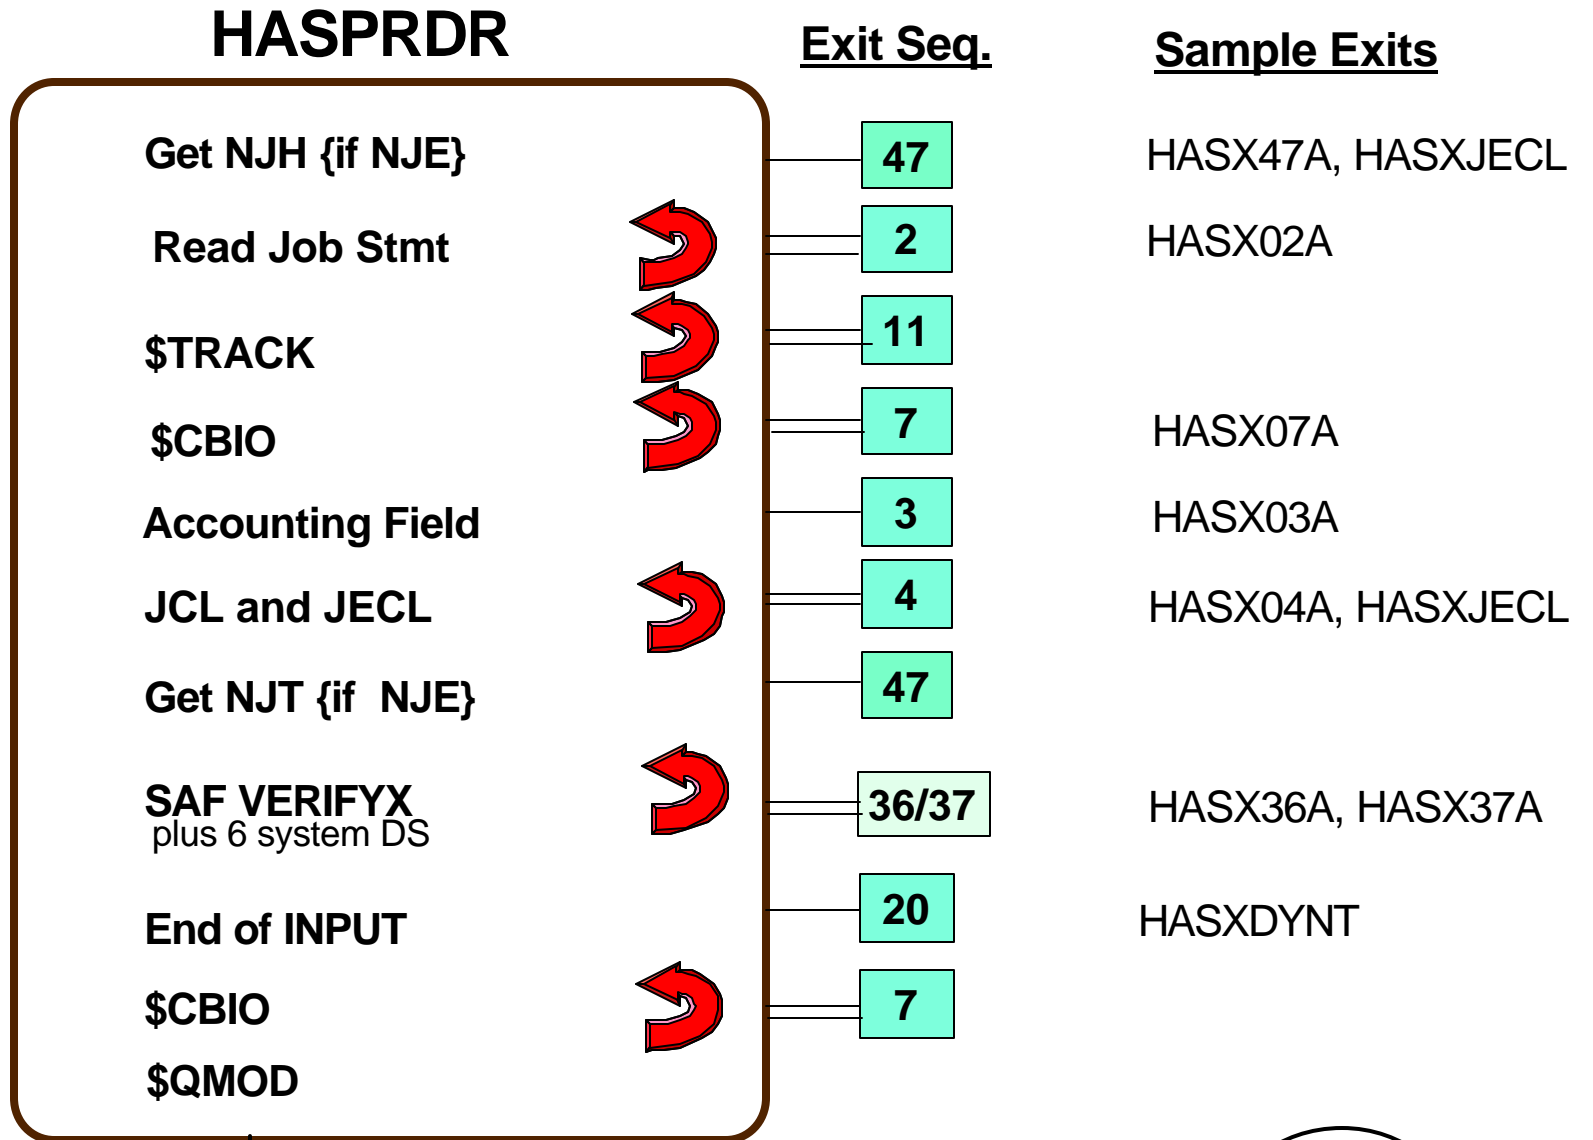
HASPRDR

Exit Seq.

Sample Exits

Get NJH {if NJE}

47

HASX47A, HASXJECL

Read Job Stmt

2

HASX02A

$TRACK

11

$CBIO

7

HASX07A

Accounting Field

3

HASX03A

JCL and JECL

4

HASX04A, HASXJECL

Get NJT {if NJE}

47

SAF VERIFYX
plus 6 system DS

36/37

HASX36A, HASX37A

End of INPUT

20

HASXDYNT

$CBIO

7

$QMOD